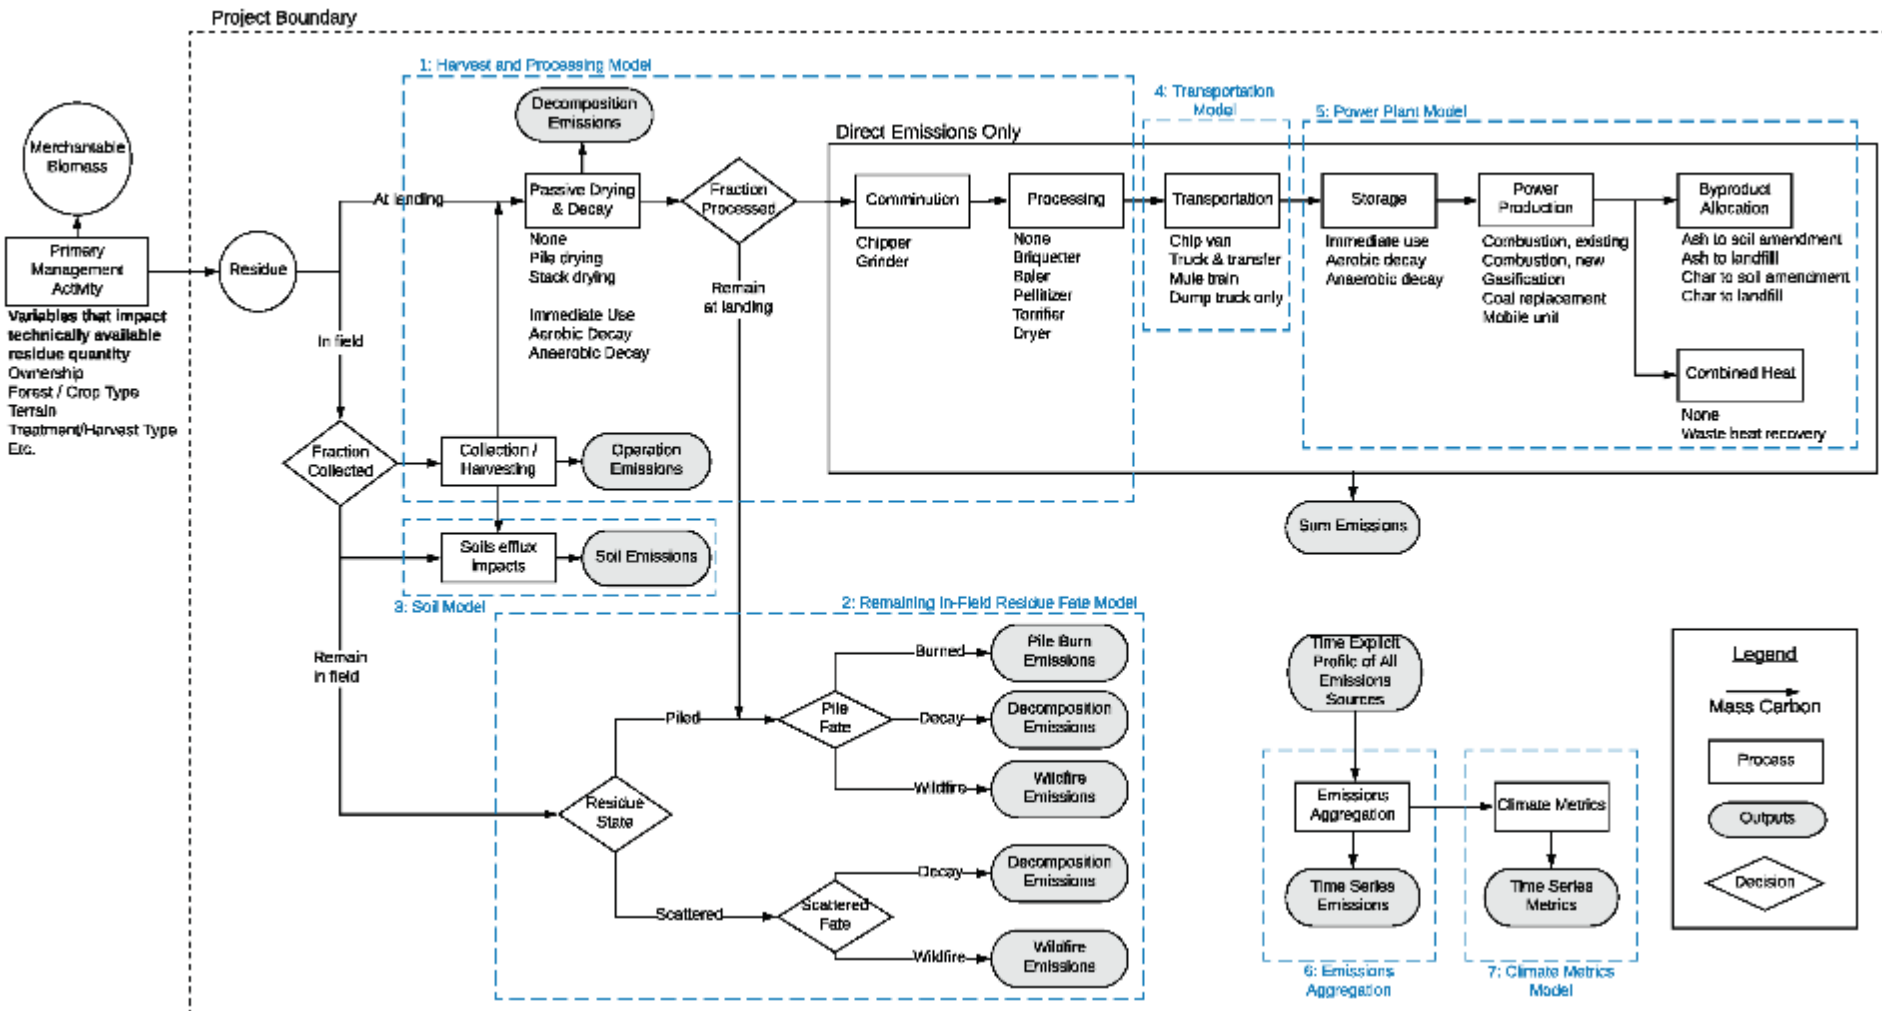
Project Boundary

Merchantable Biomass

Primary Management Activity

Variables that impact technically available residue quantity
Ownership
Forest / Crop Type
Terrain
Treatment/Harvest Type
Etc.

Residue

At landing

In field

Fraction Collected

Remain in field

1: Harvest and Processing Model

Decomposition Emissions

Passive Drying & Decay

None
Pile drying
Stack drying

Immediate Use
Aerobic Decay
Anaerobic Decay

Fraction Processed

Remain at landing

Collection / Harvesting

Operation Emissions

Soils efflux impacts

Soil Emissions

3: Soil Model

Direct Emissions Only

Comminution

Chipper
Grinder

Processing

None
Briquetter
Baler
Pelletizer
Torrifier
Dryer

4: Transportation Model

Transportation

Chip van
Truck & transfer
Mule train
Dump truck only

5: Power Plant Model

Storage

Immediate use
Aerobic decay
Anaerobic decay

Power Production

Combustion, existing
Combustion, new
Gasification
Coal replacement
Mobile unit

Byproduct Allocation

Ash to soil amendment
Ash to landfill
Char to soil amendment
Char to landfill

Combined Heat

None
Waste heat recovery

Sum Emissions

2: Remaining In-Field Residue Fate Model

Residue State

Piled

Pile Fate

Burned

Pile Burn Emissions

Decay

Decomposition Emissions

Wildfire

Wildfire Emissions

Scattered

Scattered Fate

Decay

Decomposition Emissions

Wildfire

Wildfire Emissions

Time Explicit Profile of All Emissions Sources

Emissions Aggregation

Time Series Emissions

6: Emissions Aggregation

Climate Metrics

Time Series Metrics

7: Climate Metrics Model

Legend
Mass Carbon
Process
Outputs
Decision